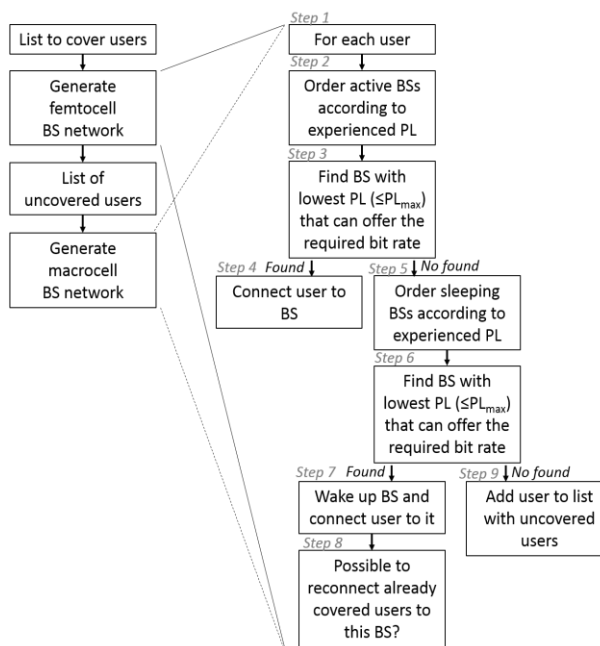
List to cover users

Generate femtocell BS network

List of uncovered users

Generate macrocell BS network

Step 1
For each user

Step 2
Order active BSs according to experienced PL

Step 3
Find BS with lowest PL ($\leq PL_{max}$) that can offer the required bit rate

Step 4 Found
Connect user to BS

Step 5 No found
Order sleeping BSs according to experienced PL

Step 6
Find BS with lowest PL ($\leq PL_{max}$) that can offer the required bit rate

Step 7 Found
Wake up BS and connect user to it

Step 9 No found
Add user to list with uncovered users

Step 8
Possible to reconnect already covered users to this BS?